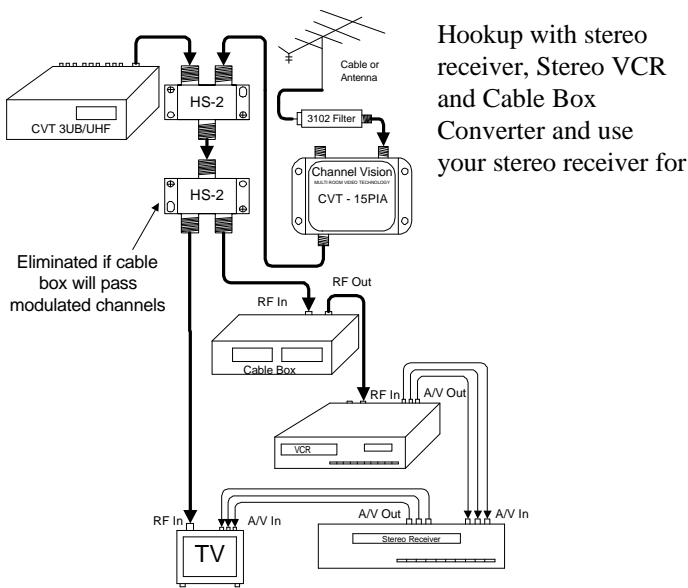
Hookup with stereo receiver, Stereo VCR and Cable Box Converter and use your stereo receiver for

Cable or Antenna

3102 Filter

CVT 3UB/UHF

HS-2

HS-2

Channel Vision
MULTI ROOM VIDEO TECHNOLOGY
CVT - 15PIA

Eliminated if cable box will pass modulated channels

RF Out

RF In

Cable Box

RF In

A/V Out

VCR

RF In

A/V In

A/V Out

A/V In

TV

Stereo Receiver